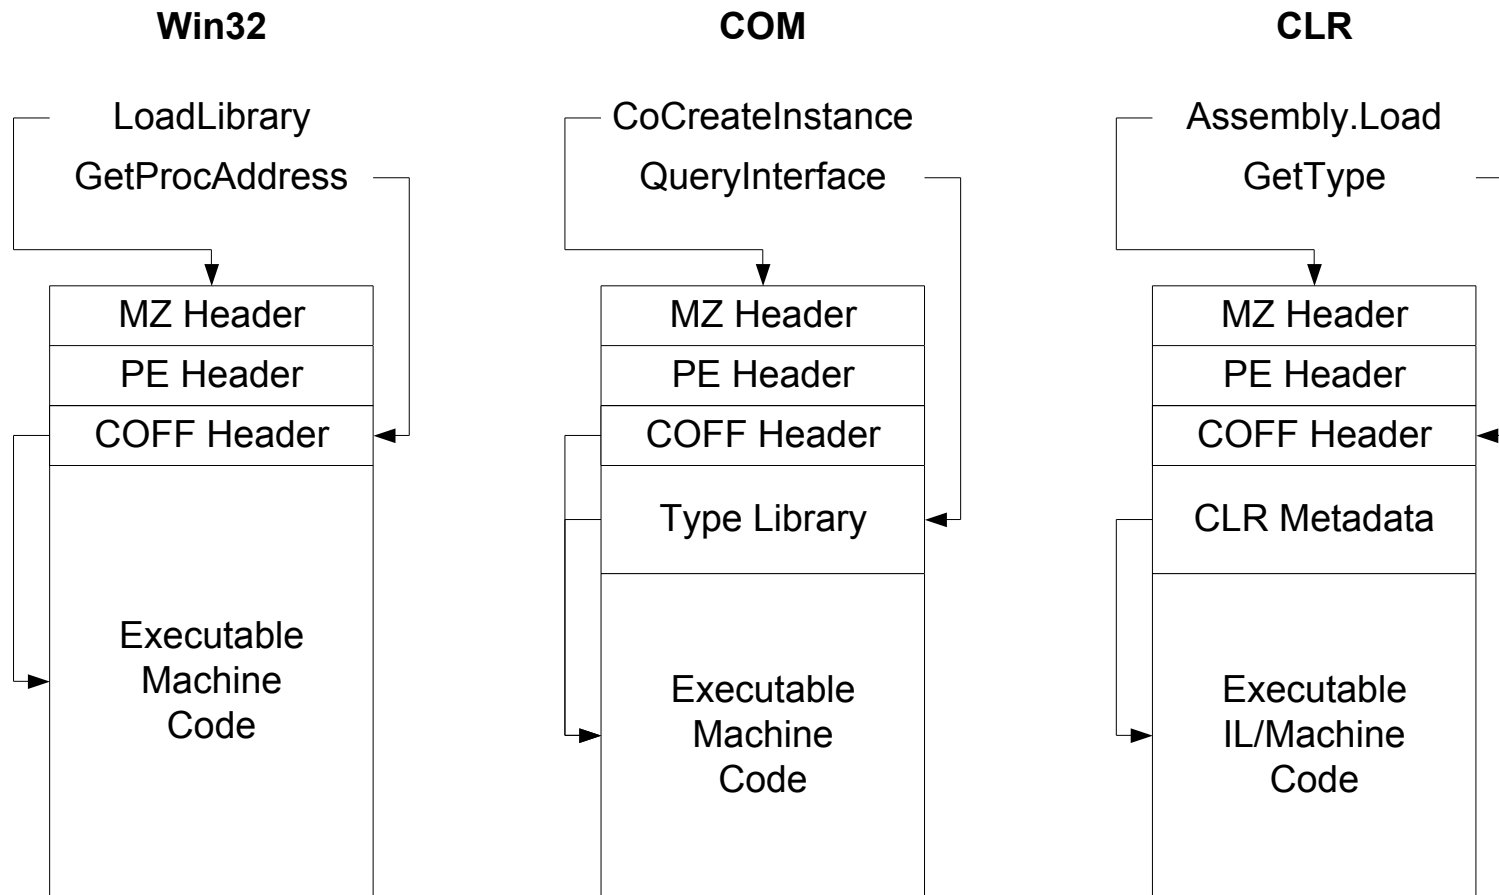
**Win32**

LoadLibrary

GetProcAddress

MZ Header

PE Header

COFF Header

Executable Machine Code

**COM**

CoCreateInstance

QueryInterface

MZ Header

PE Header

COFF Header

Type Library

Executable Machine Code

**CLR**

Assembly.Load

GetType

MZ Header

PE Header

COFF Header

CLR Metadata

Executable IL/Machine Code